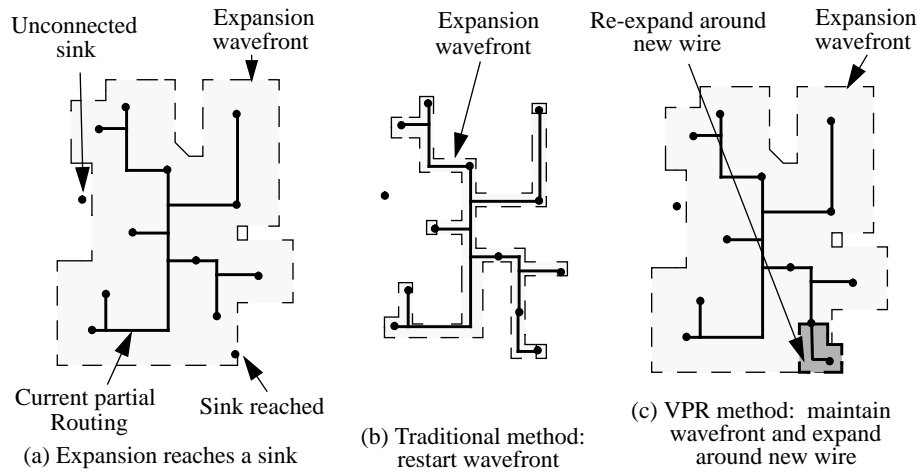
Unconnected sink

Expansion wavefront

Current partial Routing

Sink reached

(a) Expansion reaches a sink

Expansion wavefront

(b) Traditional method: restart wavefront

Re-expand around new wire

Expansion wavefront

(c) VPR method: maintain wavefront and expand around new wire